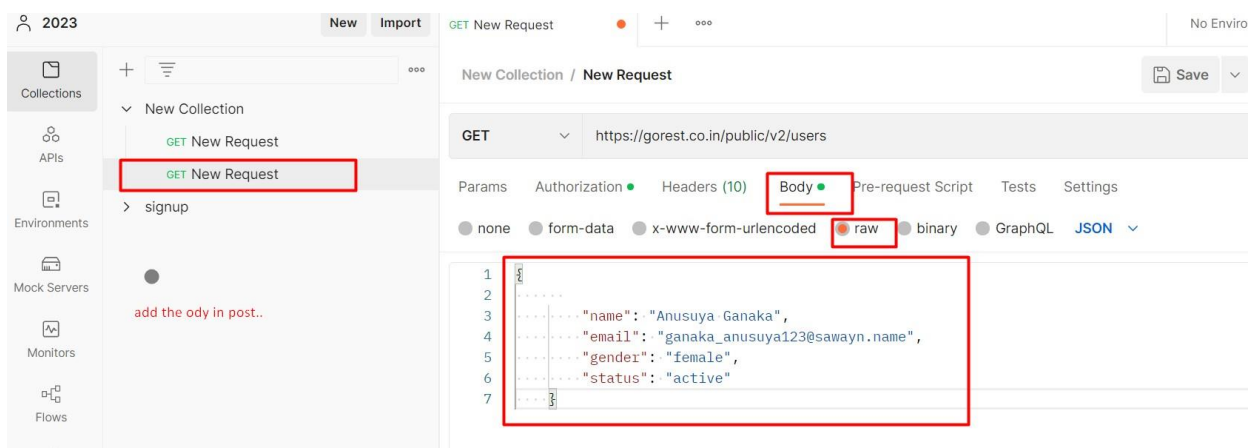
2023

New Import

Collections

APIs

Environments

Mock Servers

Monitors

Flows

New Collection

GET New Request

GET New Request

signup

add the ody in post..

GET New Request

No Enviro

New Collection / New Request

Save

GET https://gorest.co.in/public/v2/users

Params Authorization Headers (10) Body Pre-request Script Tests Settings

none form-data x-www-form-urlencoded raw binary GraphQL JSON

1 {
2
3 "name": "Anusuya Ganaka",
4 "email": "ganaka_anusuya123@sawayn.name",
5 "gender": "female",
6 "status": "active"
7 }